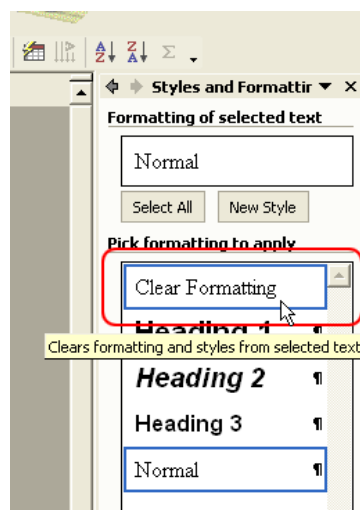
Styles and Formattir ▼ ×

Formatting of selected text

Normal

Select All

New Style

Pick formatting to apply

Clear Formatting

Heading 1 ¶

Clears formatting and styles from selected text

Heading 2 ¶

Heading 3 ¶

Normal ¶